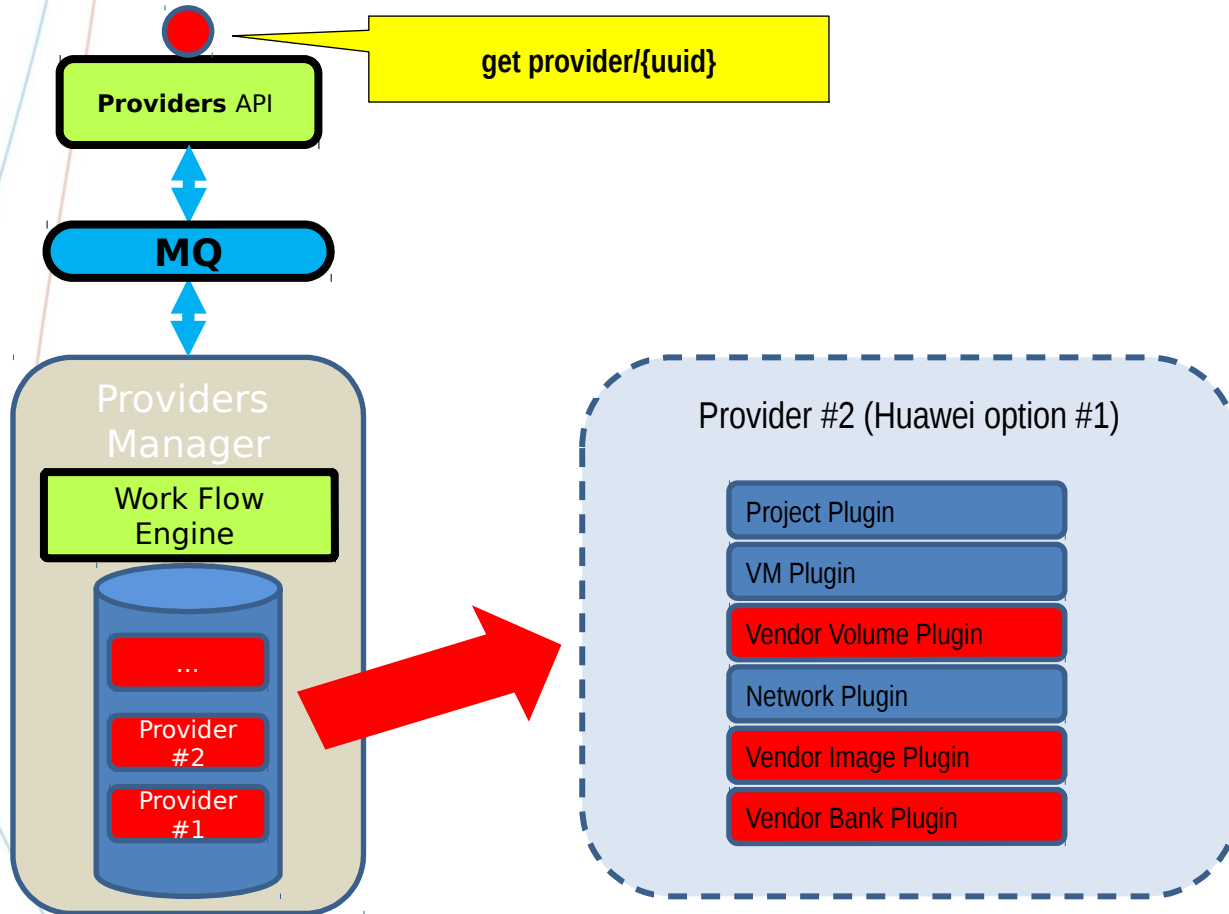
get provider/{uuid}

Providers API

MQ

Providers Manager

Work Flow Engine

...

Provider #2

Provider #1

Provider #2 (Huawei option #1)

Project Plugin

VM Plugin

Vendor Volume Plugin

Network Plugin

Vendor Image Plugin

Vendor Bank Plugin